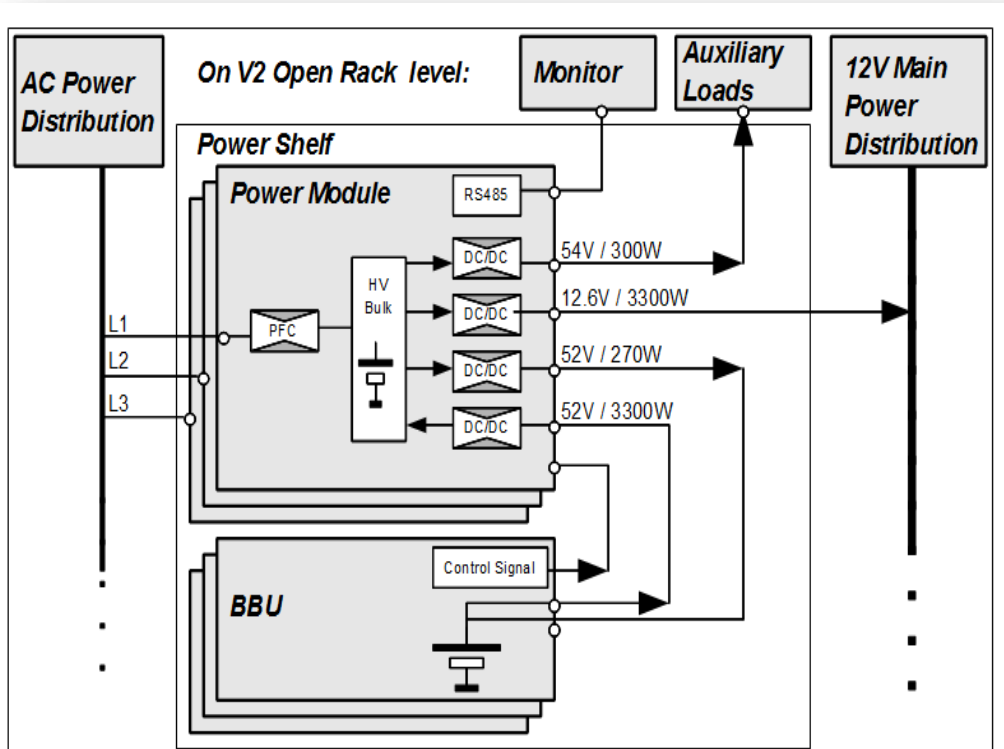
AC Power Distribution

On V2 Open Rack level:

Monitor

Auxiliary Loads

12V Main Power Distribution

Power Shelf

Power Module

RS485

HV Bulk

PFC

DC/DC

DC/DC

DC/DC

DC/DC

54V / 300W

12.6V / 3300W

52V / 270W

52V / 3300W

L1

L2

L3

Control Signal

BBU